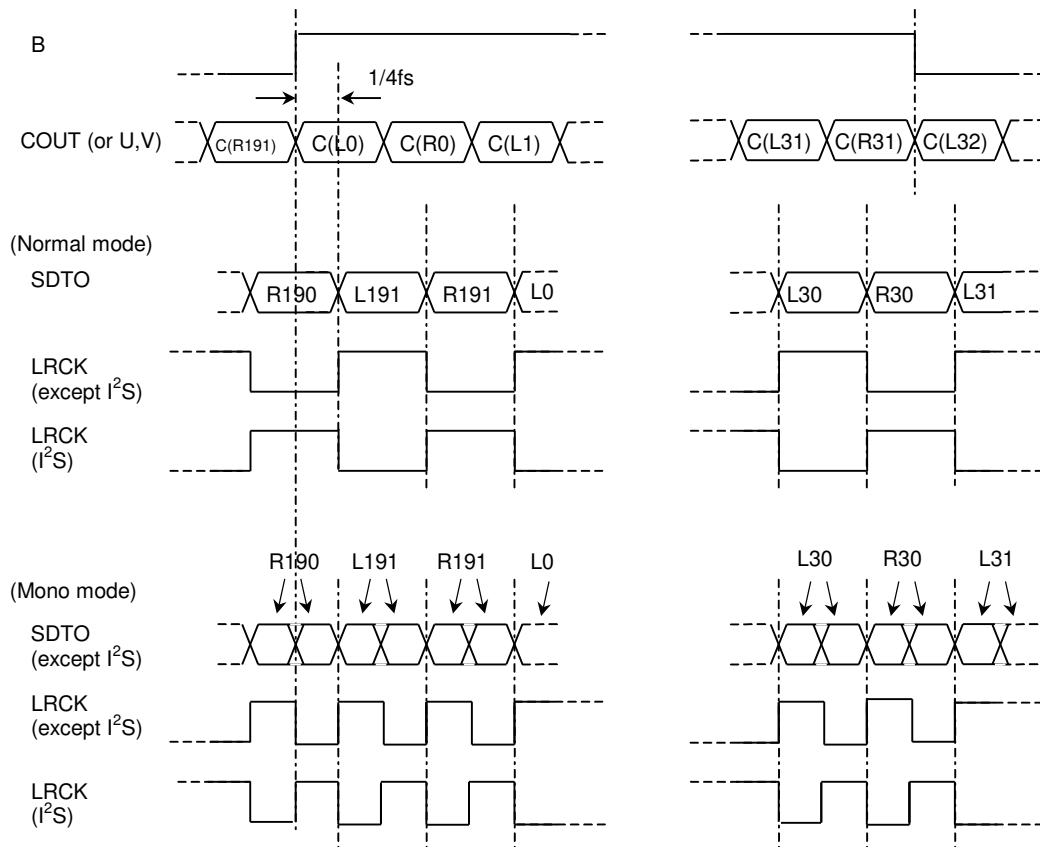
B

1/4fs

COUT (or U,V)

C(R191) C(L0) C(R0) C(L1)

C(L31) C(R31) C(L32)

(Normal mode)

SDTO

R190 L191 R191 L0

L30 R30 L31

LRCK (except $I^2S$)

LRCK ($I^2S$)

R190 L191 R191 L0

L30 R30 L31

(Mono mode)

SDTO (except $I^2S$)

LRCK (except $I^2S$)

LRCK ($I^2S$)